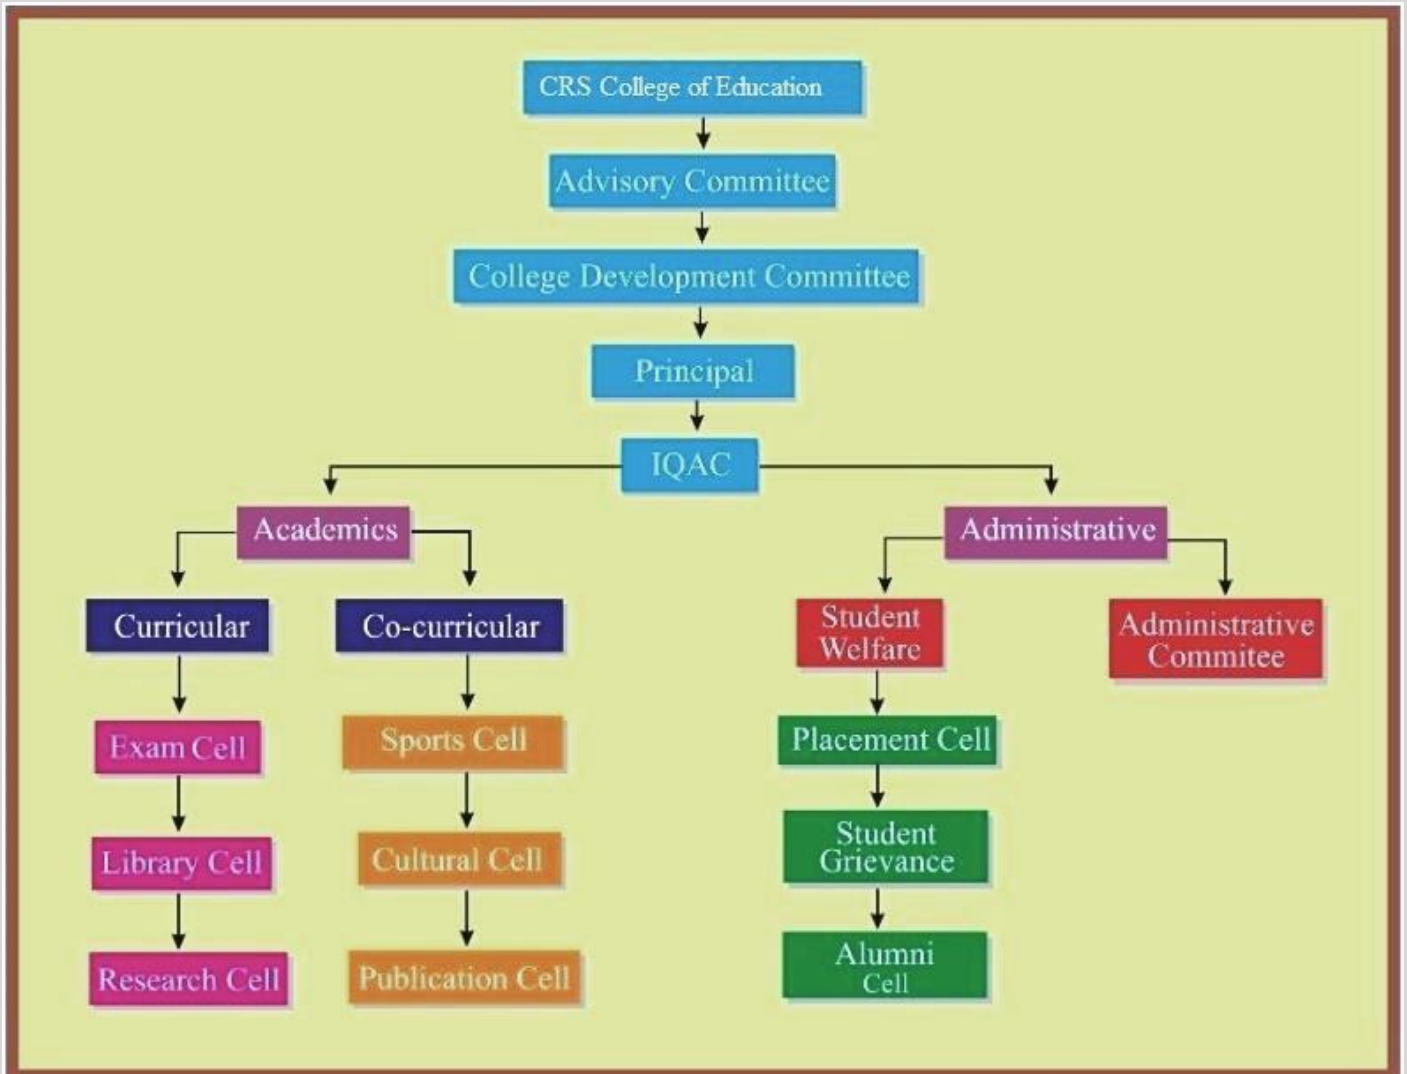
CRS College of Education

Advisory Committee

College Development Committee

Principal

IQAC

Academics

Administrative

Curricular

Co-curricular

Student Welfare

Administrative Commitee

Exam Cell

Sports Cell

Placement Cell

Library Cell

Cultural Cell

Student Grievance

Research Cell

Publication Cell

Alumni Cell